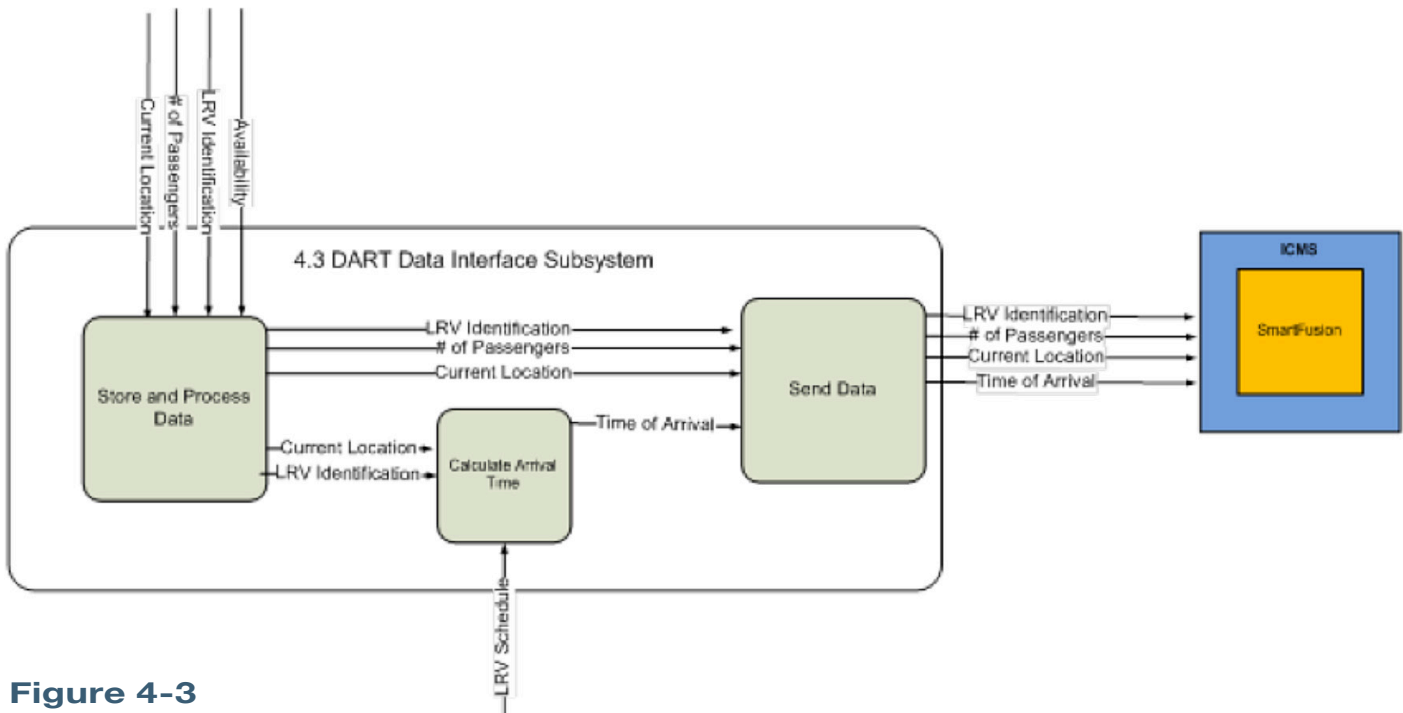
Current Location
# of Passengers
LRV Identification
Availability

4.3 DART Data Interface Subsystem

Store and Process Data

LRV Identification
# of Passengers
Current Location

Send Data

Current Location
LRV Identification

Calculate Arrival Time

Time of Arrival

LRV Schedule

LRV Identification
# of Passengers
Current Location
Time of Arrival

ICMS

SmartFusion

Figure 4-3